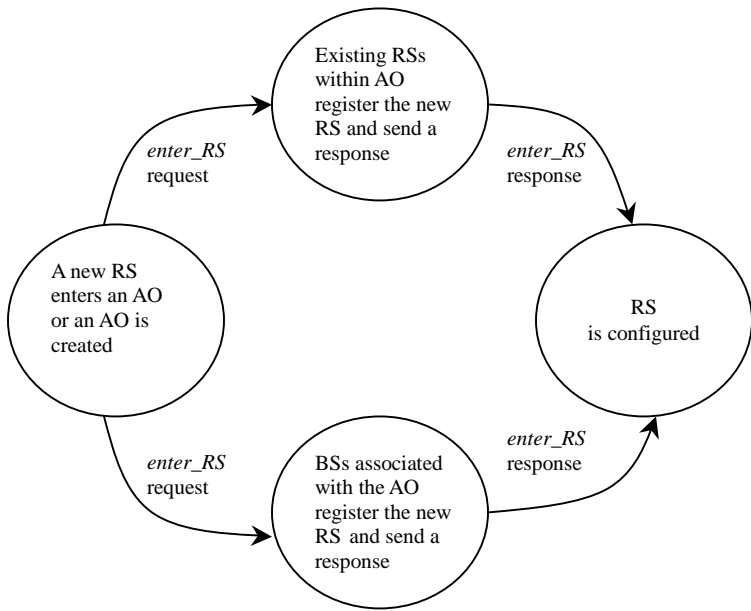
A new RS enters an AO or an AO is created

enter_RS request

Existing RSs within AO register the new RS and send a response

enter_RS response

RS is configured

enter_RS request

BSs associated with the AO register the new RS and send a response

enter_RS response